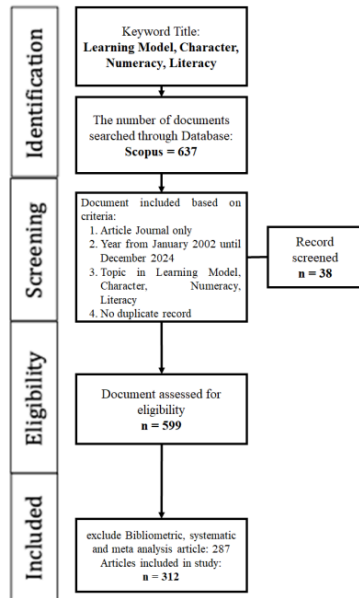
Identification

Keyword Title: Learning Model, Character, Numeracy, Literacy

The number of documents searched through Database: Scopus = 637

Screening

Document included based on criteria:
1. Article Journal only
2. Year from January 2002 until December 2024
3. Topic in Learning Model, Character, Numeracy, Literacy
4. No duplicate record

Record screened n = 38

Eligibility

Document assessed for eligibility n = 599

Included

exclude Bibliometric, systematic and meta analysis article: 287
Articles included in study: n = 312